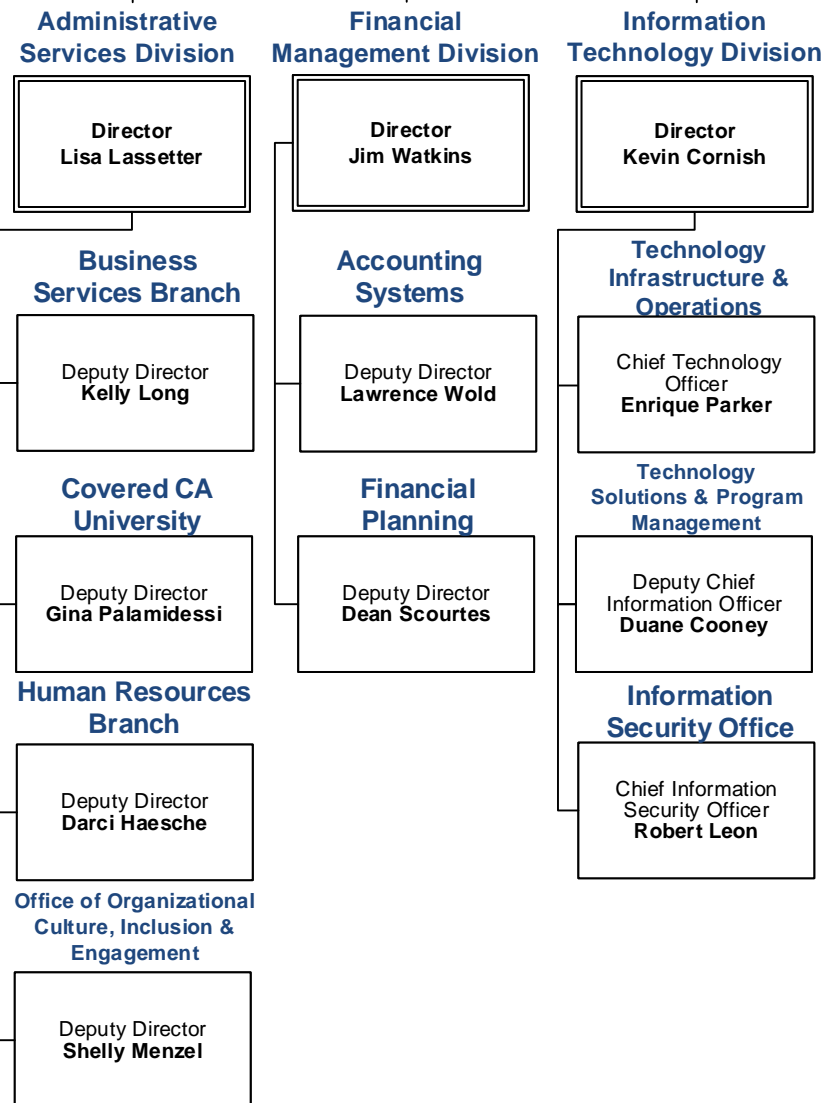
Administrative Services Division

Director
Lisa Lassetter

Business Services Branch

Deputy Director
Kelly Long

Covered CA University

Deputy Director
Gina Palamidessi

Human Resources Branch

Deputy Director
Darci Haesche

Office of Organizational Culture, Inclusion & Engagement

Deputy Director
Shelly Menzel

Financial Management Division

Director
Jim Watkins

Accounting Systems

Deputy Director
Lawrence Wold

Financial Planning

Deputy Director
Dean Scourtes

Information Technology Division

Director
Kevin Cornish

Technology Infrastructure & Operations

Chief Technology Officer
Enrique Parker

Technology Solutions & Program Management

Deputy Chief Information Officer
Duane Cooney

Information Security Office

Chief Information Security Officer
Robert Leon